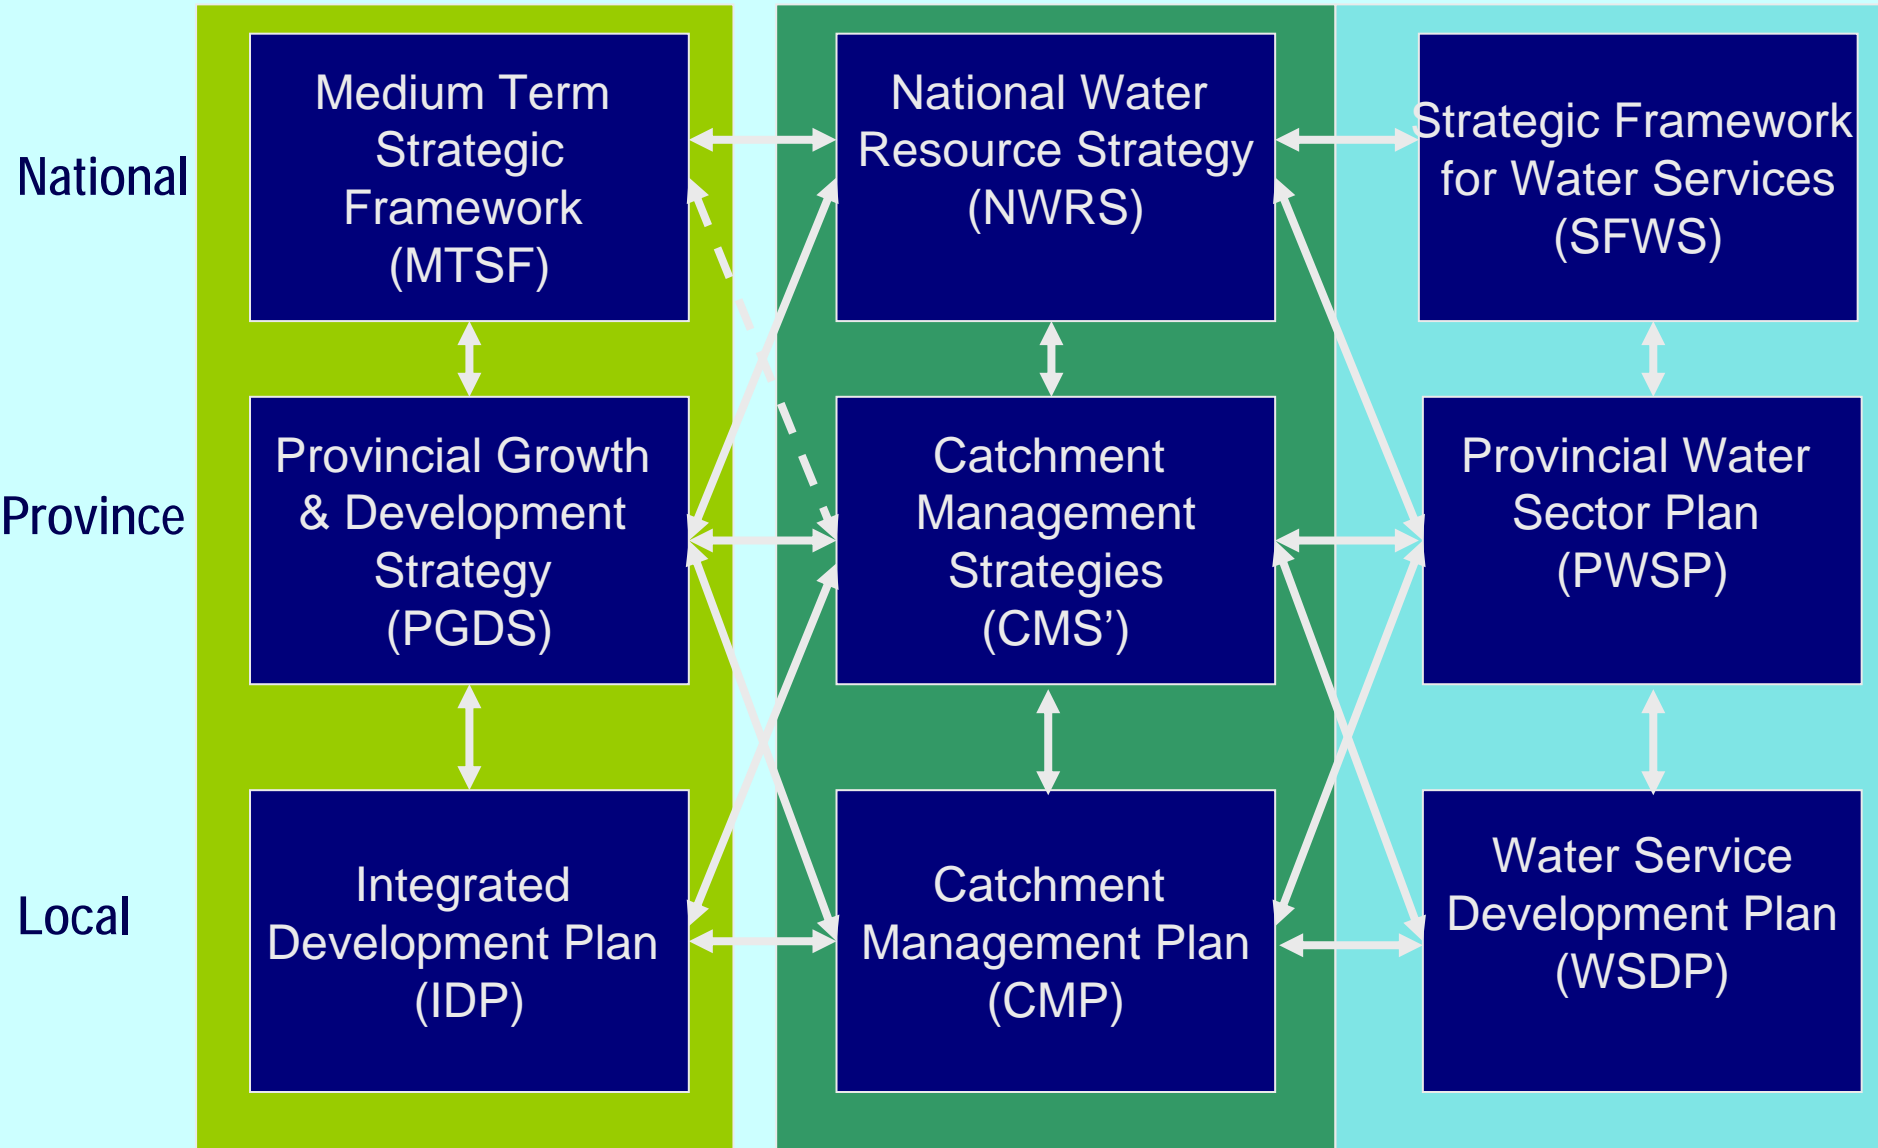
National

Medium Term Strategic Framework (MTSF)

National Water Resource Strategy (NWRS)

Strategic Framework for Water Services (SFWS)

Province

Provincial Growth & Development Strategy (PGDS)

Catchment Management Strategies (CMS')

Provincial Water Sector Plan (PWSP)

Local

Integrated Development Plan (IDP)

Catchment Management Plan (CMP)

Water Service Development Plan (WSDP)